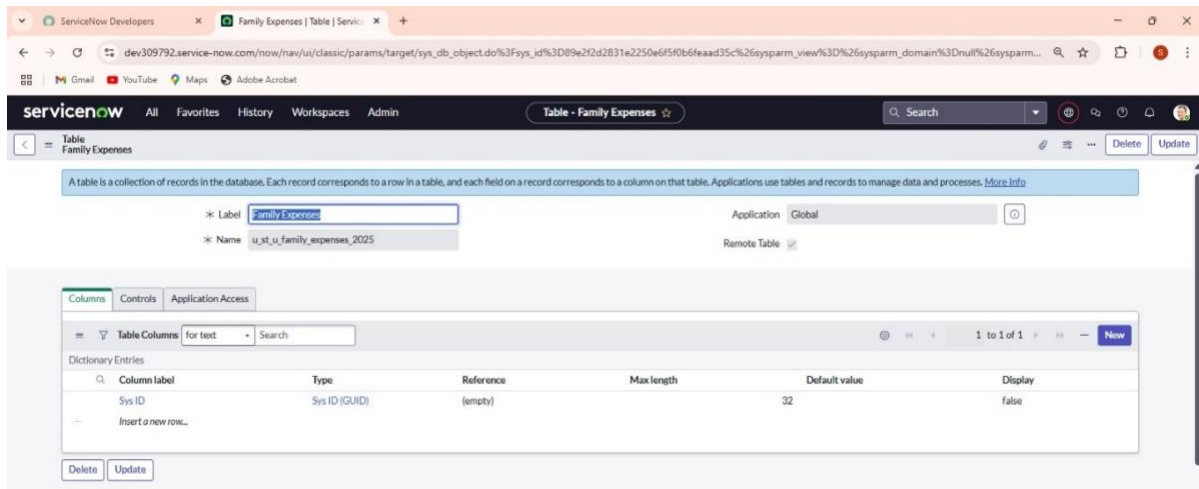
ServiceNow Developers
Family Expenses | Table | Servic
dev309792.service-now.com/now/nav/ui/classic/params/target/sys_db_object.do%3Fsys_id%3D89e2f2d2831e2250e6f5f0b6feaad35c%26sysparm_view%3D%26sysparm_domain%3Dnull%26sysparm...
Gmail YouTube Maps Adobe Acrobat

servicenow All Favorites History Workspaces Admin Table - Family Expenses Search

Table
Family Expenses
Delete Update

A table is a collection of records in the database. Each record corresponds to a row in a table, and each field on a record corresponds to a column on that table. Applications use tables and records to manage data and processes. More Info

* Label Family Expenses
* Name u_st_u_family_expenses_2025
Application Global
Remote Table

Columns Controls Application Access

Table Columns for text Search
1 to 1 of 1 New
Dictionary Entries

| Column label | Type | Reference | Max length | Default value | Display |
|---|---|---|---|---|---|
| Sys ID | Sys ID (GUID) | (empty) | 32 | | false |
| Insert a new row... | | | | | |

Delete Update